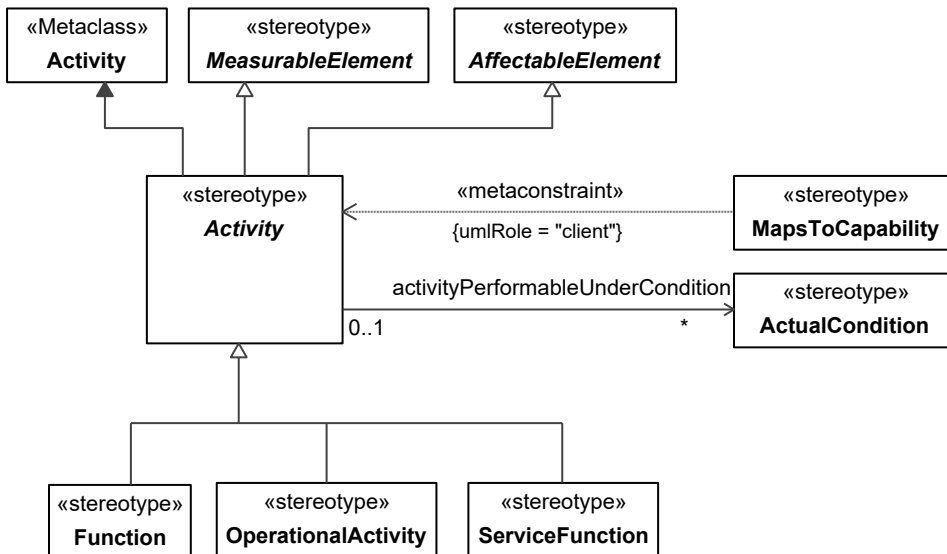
«Metaclass»
Activity

«stereotype»
*MeasurableElement*

«stereotype»
*AffectableElement*

«stereotype»
*Activity*

«metaconstraint»
{umlRole = "client"}

«stereotype»
MapsToCapability

activityPerformableUnderCondition
0..1
*

«stereotype»
ActualCondition

«stereotype»
Function

«stereotype»
OperationalActivity

«stereotype»
ServiceFunction